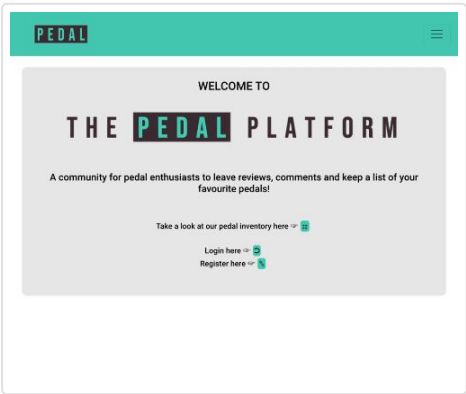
PEDAL

WELCOME TO

THE PEDAL PLATFORM

A community for pedal enthusiasts to leave reviews, comments and keep a list of your favourite pedals!

Take a look at our pedal inventory here 👉

Login here 👉
Register here 👉